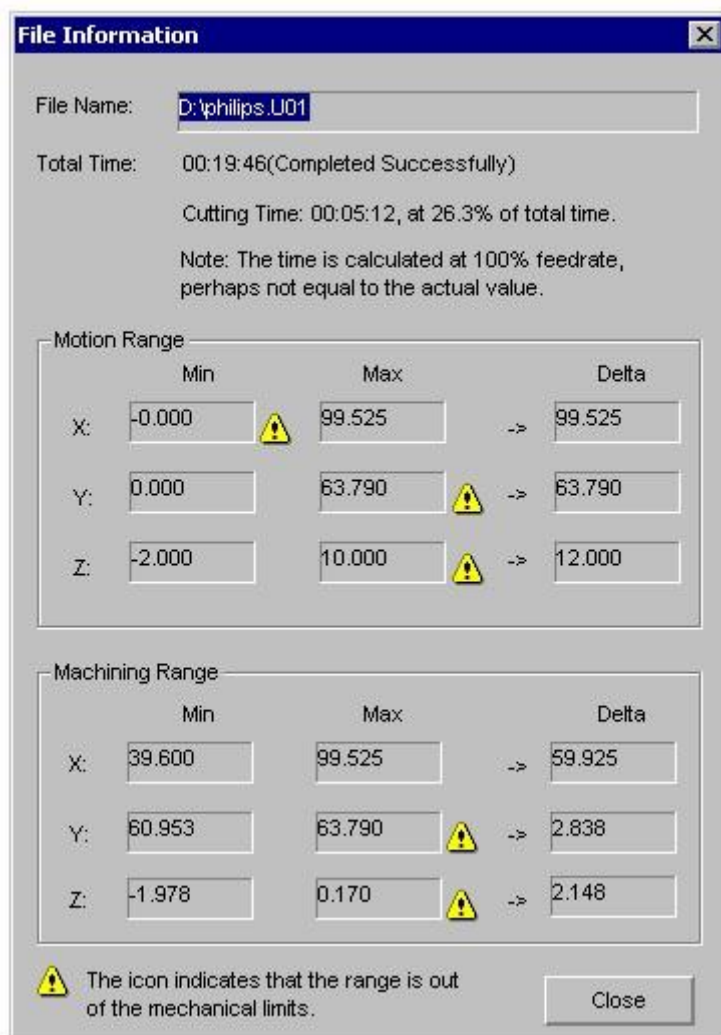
File Information

File Name: D:\philips.U01

Total Time: 00:19:46(Completed Successfully)

Cutting Time: 00:05:12, at 26.3% of total time.

Note: The time is calculated at 100% feedrate, perhaps not equal to the actual value.

Motion Range

| | Min | Max | | Delta |
|---|---|---|---|---|
| X: | -0.000 | 99.525 | -> | 99.525 |
| Y: | 0.000 | 63.790 | -> | 63.790 |
| Z: | -2.000 | 10.000 | -> | 12.000 |

Machining Range

| | Min | Max | | Delta |
|---|---|---|---|---|
| X: | 39.600 | 99.525 | -> | 59.925 |
| Y: | 60.953 | 63.790 | -> | 2.838 |
| Z: | -1.978 | 0.170 | -> | 2.148 |

The icon indicates that the range is out of the mechanical limits.

Close